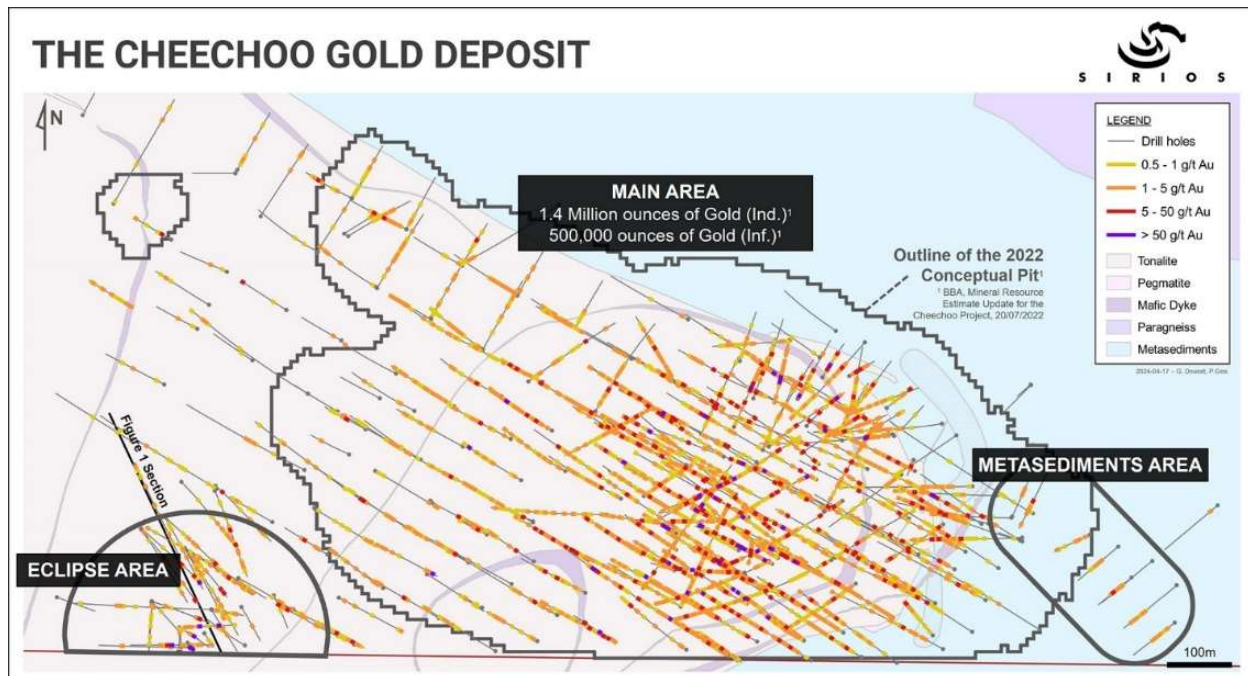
THE CHEECHOO GOLD DEPOSIT

SIRIOS

N

LEGEND
Drill holes
0.5 - 1 g/t Au
1 - 5 g/t Au
5 - 50 g/t Au
> 50 g/t Au
Tonalite
Pegmatite
Mafic Dyke
Paragneiss
Metasediments

2024-04-17 - G. Onorati, P.Geo.

MAIN AREA
1.4 Million ounces of Gold (Ind.)¹
500,000 ounces of Gold (Inf.)¹

Outline of the 2022 Conceptual Pit¹
¹ BBA, Mineral Resource Estimate Update for the Cheechoo Project, 20/07/2022

Figure 1 Section

METASEDIMENTS AREA

ECLIPSE AREA

100m